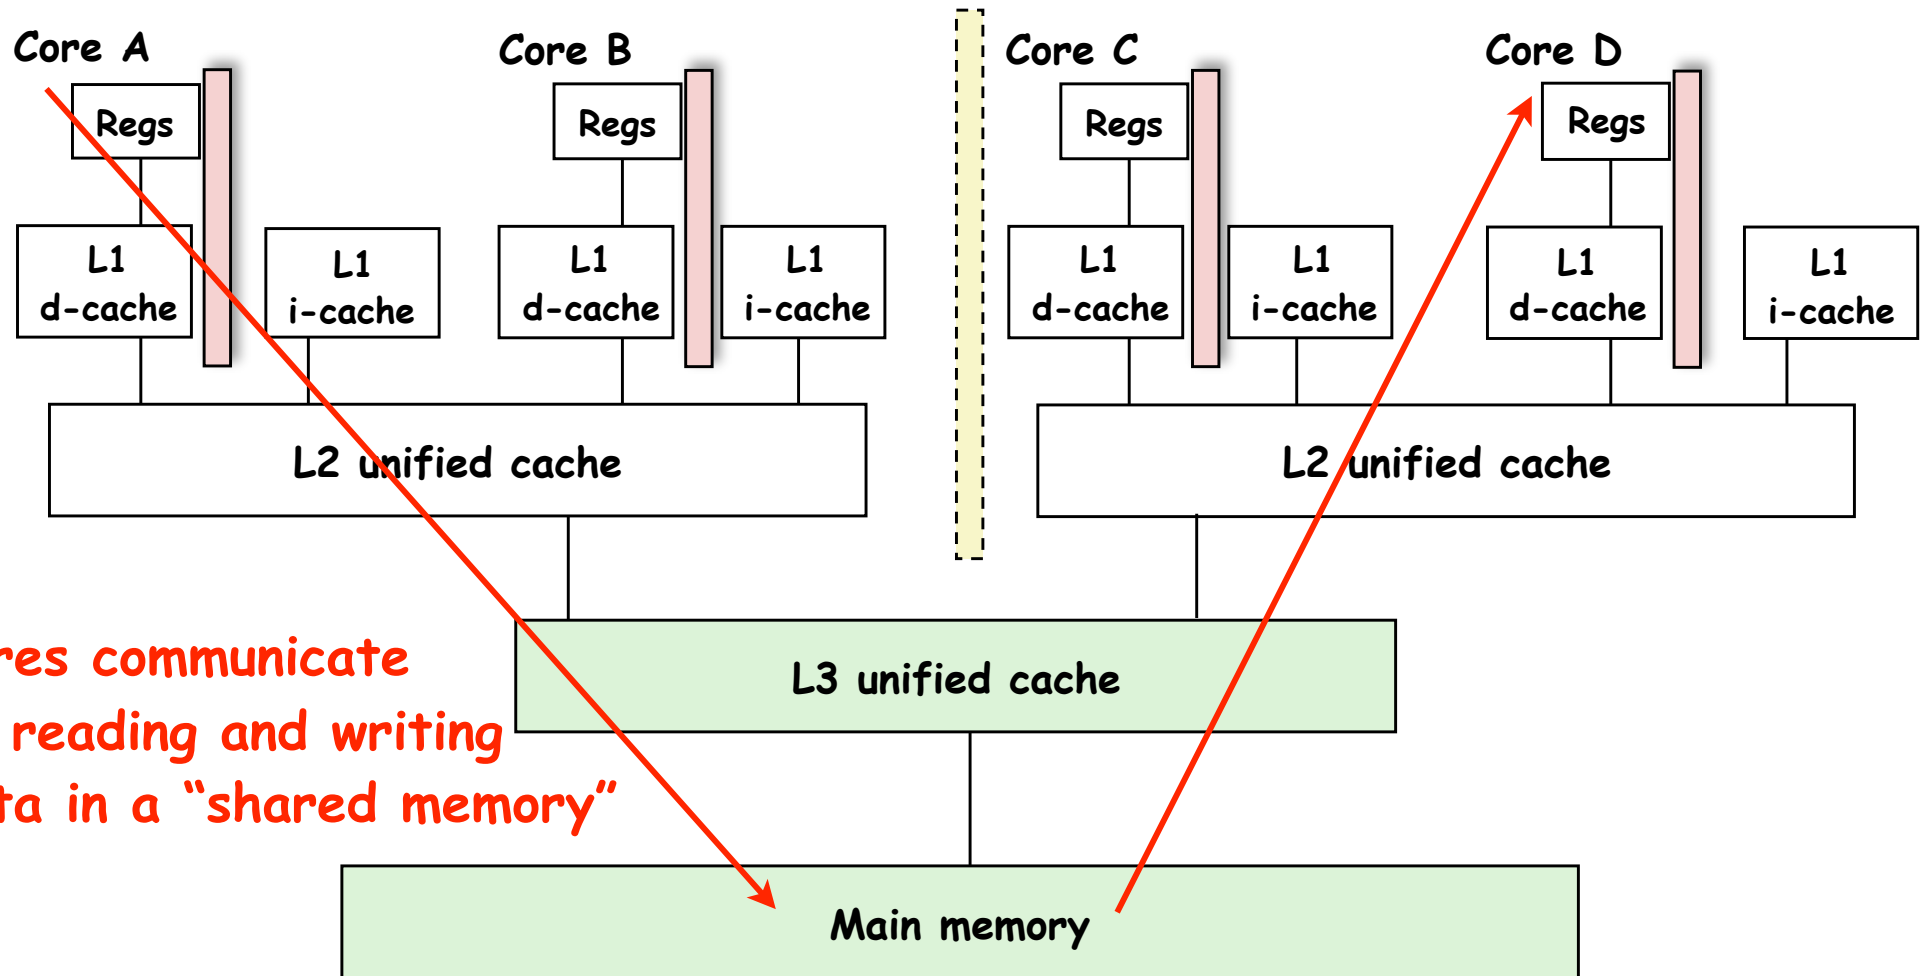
Core A

Regs

L1 d-cache

L1 i-cache

Core B

Regs

L1 d-cache

L1 i-cache

Core C

Regs

L1 d-cache

L1 i-cache

Core D

Regs

L1 d-cache

L1 i-cache

L2 unified cache

L2 unified cache

L3 unified cache

Main memory

res communicate reading and writing ta in a "shared memory"